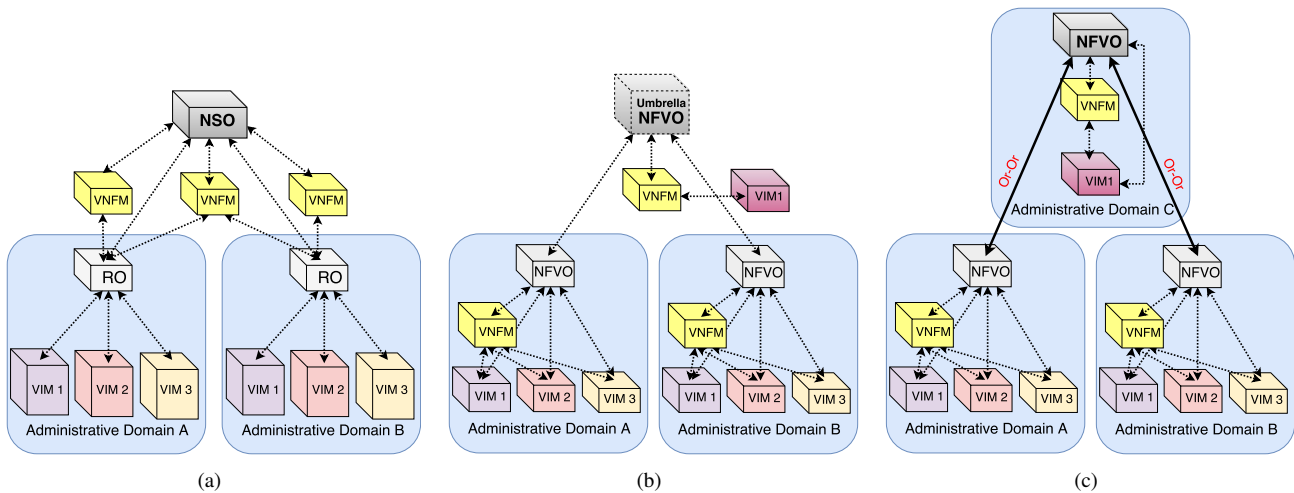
NSO

VNFM
VNFM
VNFM

RO
RO

VIM 1
VIM 2
VIM 3
Administrative Domain A

VIM 1
VIM 2
VIM 3
Administrative Domain B

(a)

Umbrella
NFVO

VNFM
VIM1

NFVO
VNFM
VIM 1
VIM 2
VIM 3
Administrative Domain A

NFVO
VNFM
VIM 1
VIM 2
VIM 3
Administrative Domain B

(b)

NFVO
VNFM
VIM1
Administrative Domain C

Or-Or
Or-Or

NFVO
VNFM
VIM 1
VIM 2
VIM 3
Administrative Domain A

NFVO
VNFM
VIM 1
VIM 2
VIM 3
Administrative Domain B

(c)